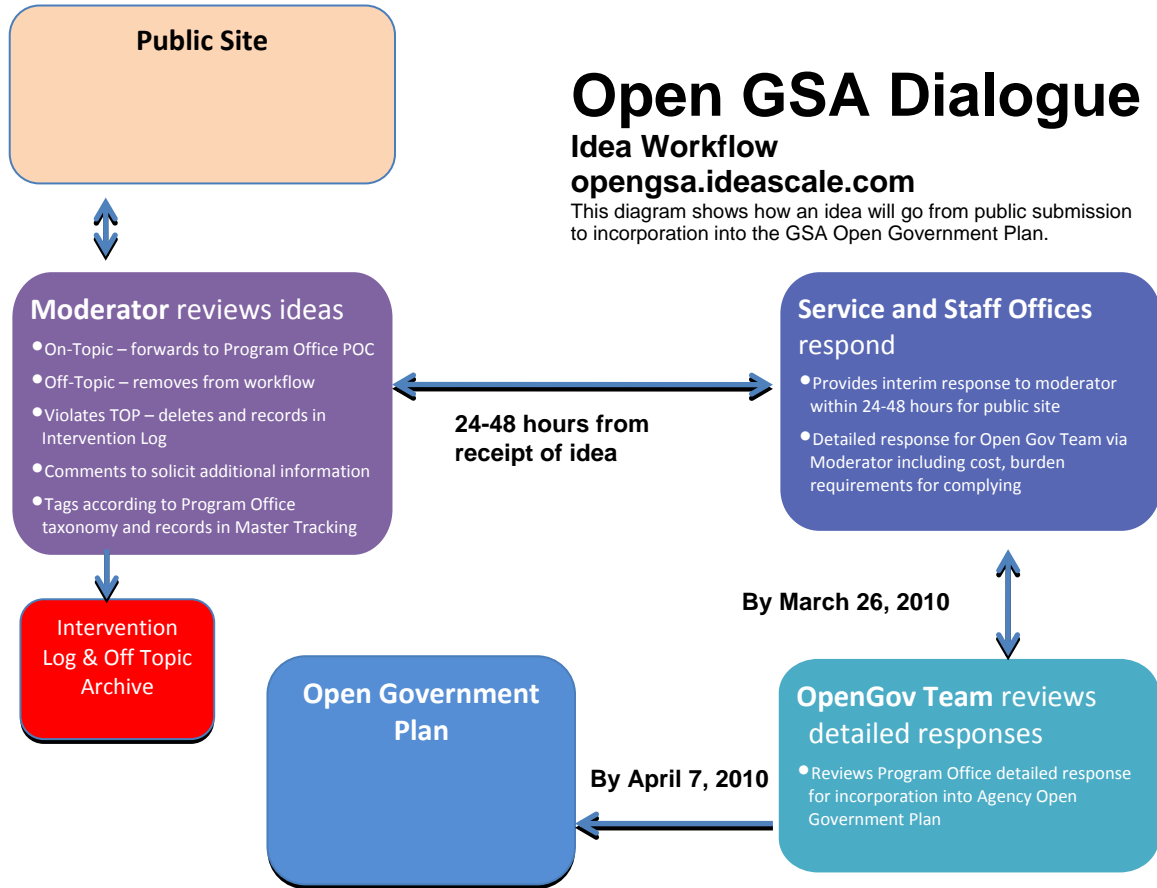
Public Site

Open GSA Dialogue

Idea Workflow

opengsa.ideascale.com

This diagram shows how an idea will go from public submission to incorporation into the GSA Open Government Plan.

Moderator reviews ideas

- On-Topic – forwards to Program Office POC
- Off-Topic – removes from workflow
- Violates TOP – deletes and records in Intervention Log
- Comments to solicit additional information
- Tags according to Program Office taxonomy and records in Master Tracking

24-48 hours from receipt of idea

Service and Staff Offices respond

- Provides interim response to moderator within 24-48 hours for public site
- Detailed response for Open Gov Team via Moderator including cost, burden requirements for complying

Intervention Log & Off Topic Archive

By March 26, 2010

Open Government Plan

By April 7, 2010

OpenGov Team reviews detailed responses

- Reviews Program Office detailed response for incorporation into Agency Open Government Plan